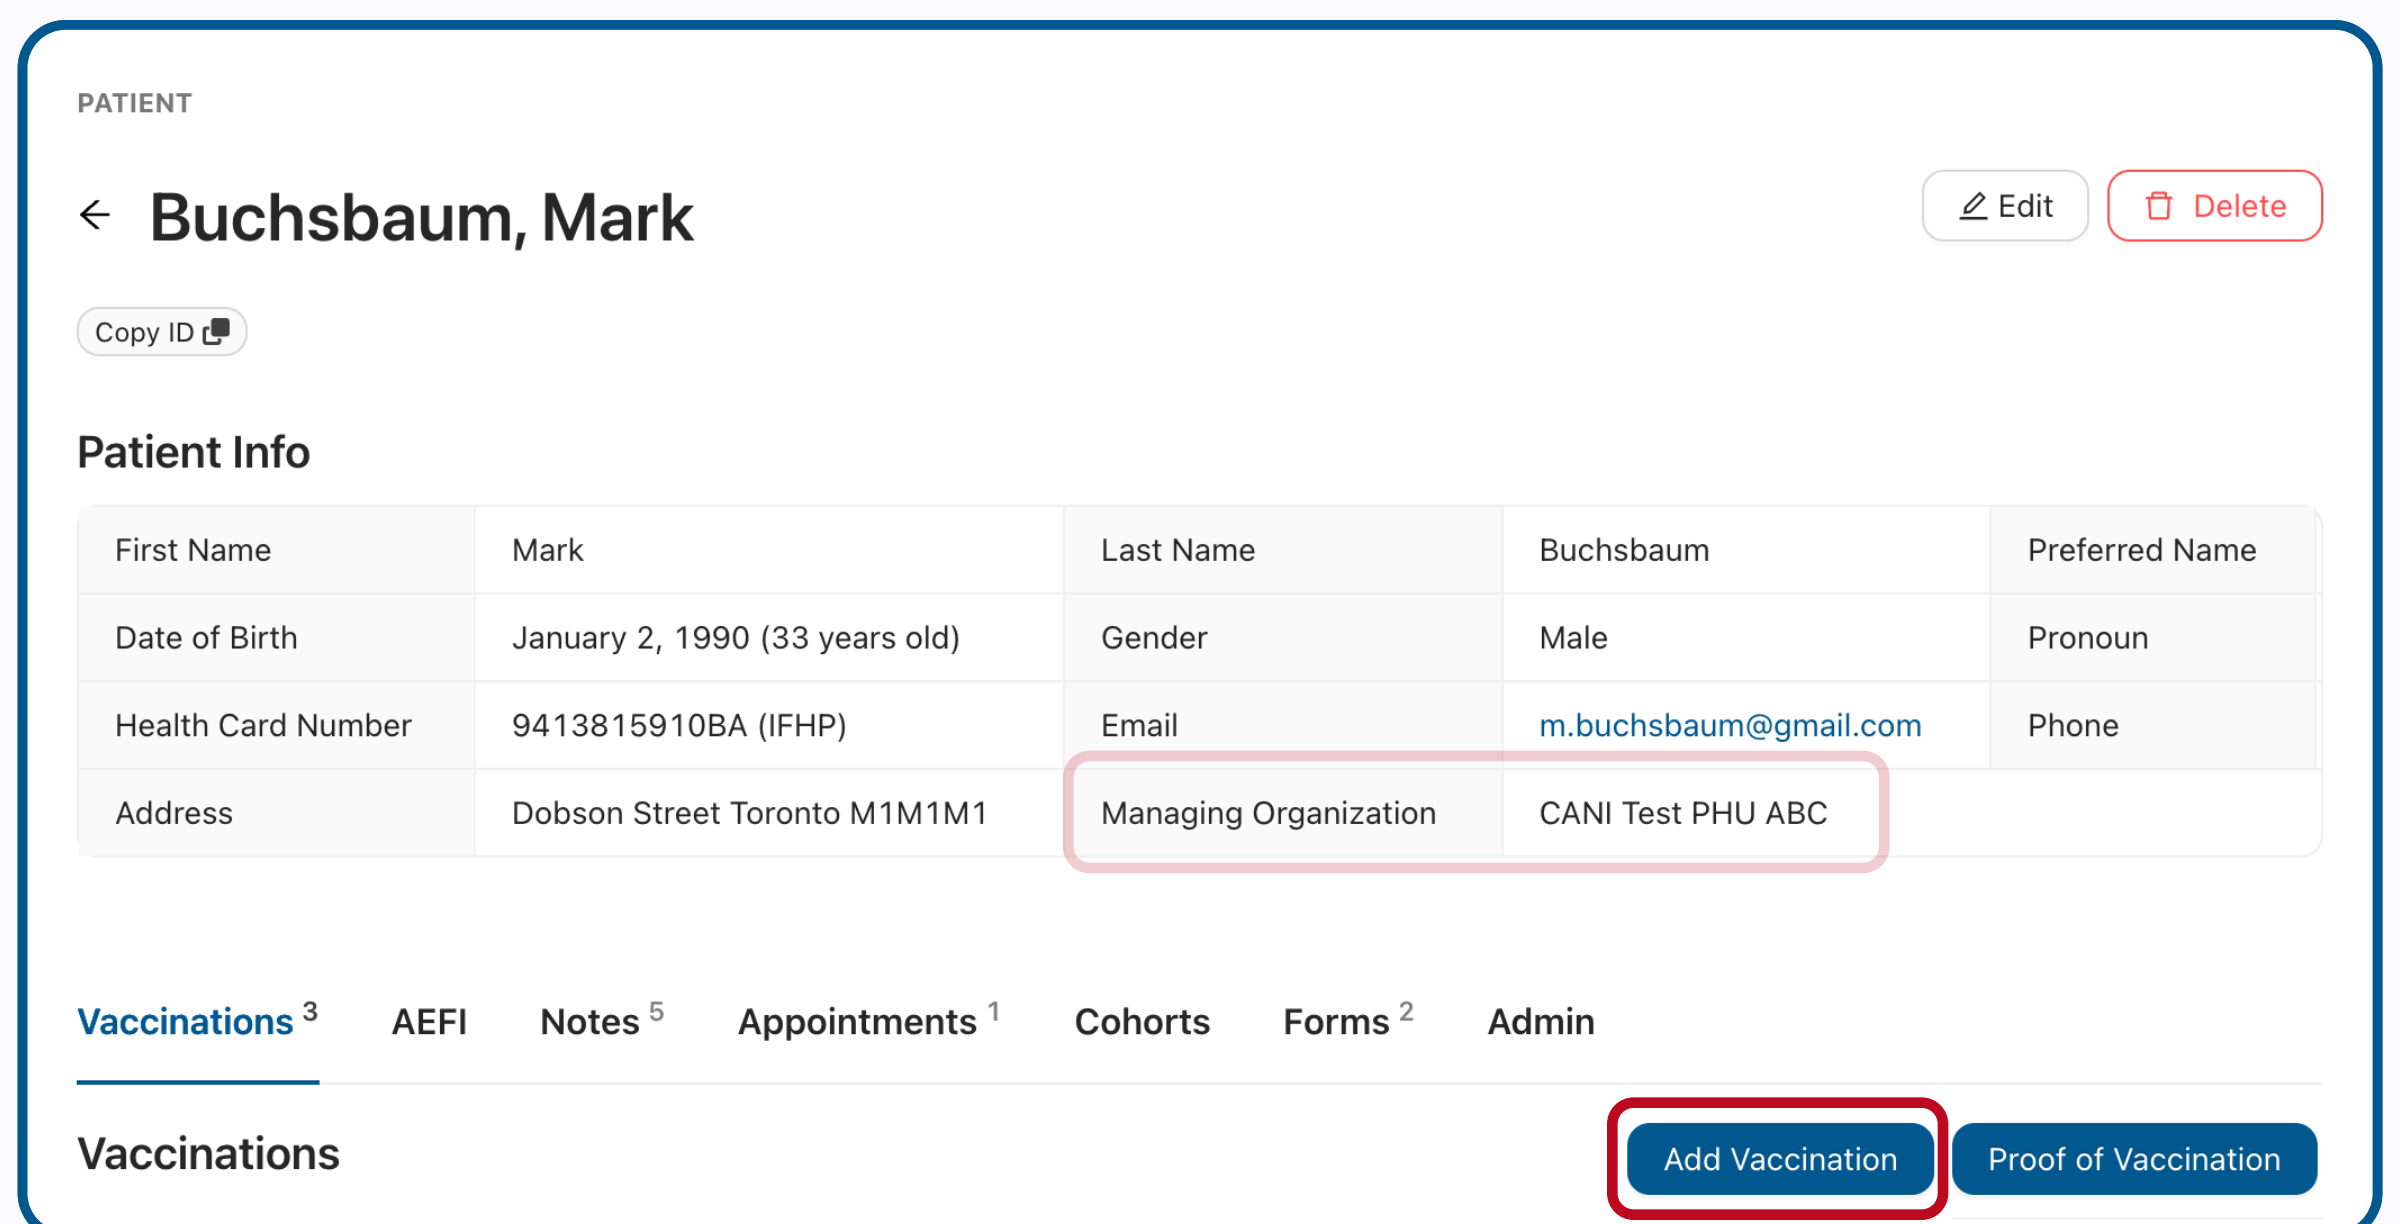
PATIENT

Buchsbaum, Mark

Edit Delete

Copy ID

Patient Info

| First Name | Mark | Last Name | Buchsbaum | Preferred Name |
|---|---|---|---|---|
| Date of Birth | January 2, 1990 (33 years old) | Gender | Male | Pronoun |
| Health Card Number | 9413815910BA (IFHP) | Email | m.buchsbaum@gmail.com | Phone |
| Address | Dobson Street Toronto M1M1M1 | Managing Organization | CANI Test PHU ABC | |

Vaccinations $^3$ AEFI Notes $^5$ Appointments $^1$ Cohorts Forms $^2$ Admin

Vaccinations

Add Vaccination Proof of Vaccination